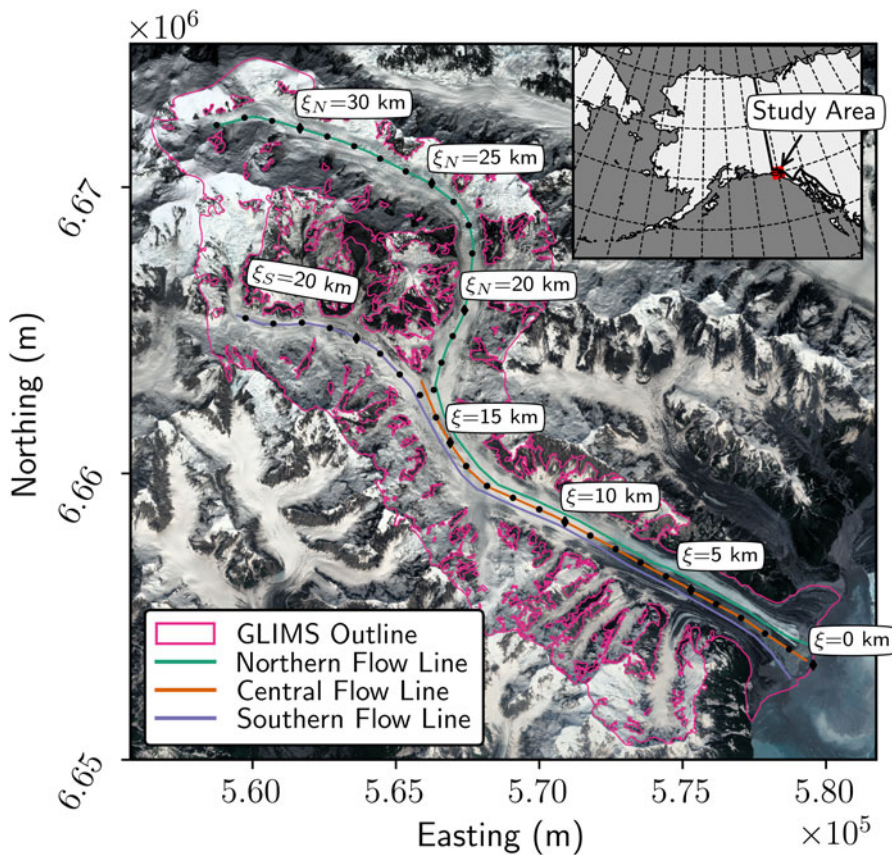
$\times10^6$

Study Area

$\xi_N=30$ km

$\xi_N=25$ km

$\xi_S=20$ km

$\xi_N=20$ km

$\xi=15$ km

$\xi=10$ km

$\xi=5$ km

$\xi=0$ km

GLIMS Outline
Northern Flow Line
Central Flow Line
Southern Flow Line

Northing (m)

6.67

6.66

6.65

5.60 5.65 5.70 5.75 5.80

Easting (m)

$\times10^5$